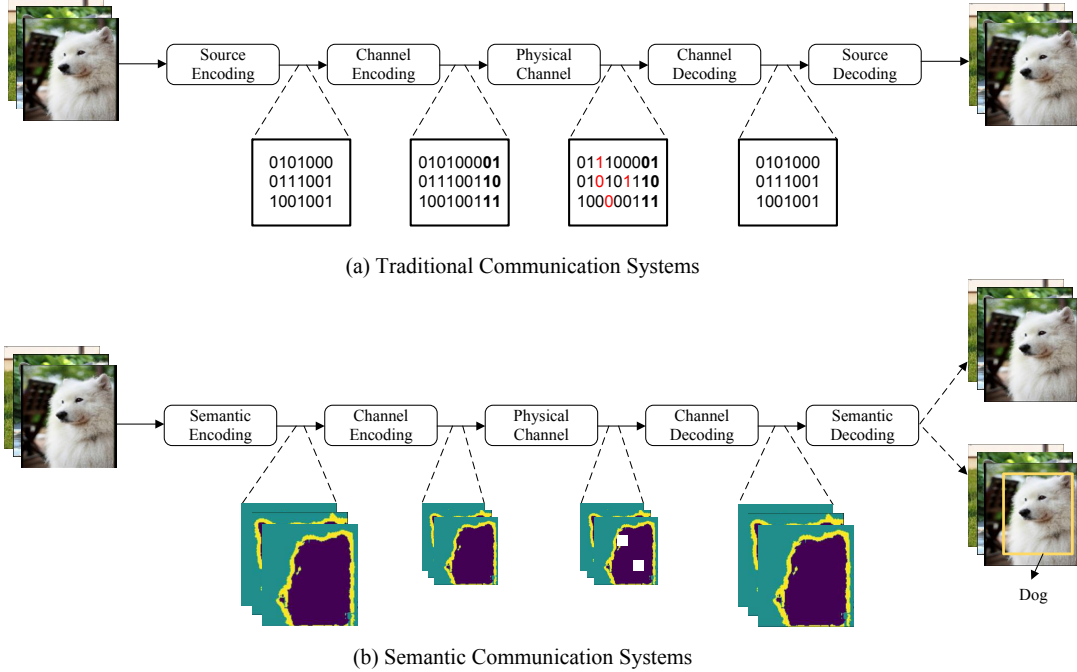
Source Encoding

Channel Encoding

Physical Channel

Channel Decoding

Source Decoding

0101000
0111001
1001001

010100001
011100110
100100111

011100001
010101110
100000111

0101000
0111001
1001001

(a) Traditional Communication Systems

Semantic Encoding

Channel Encoding

Physical Channel

Channel Decoding

Semantic Decoding

Dog

(b) Semantic Communication Systems